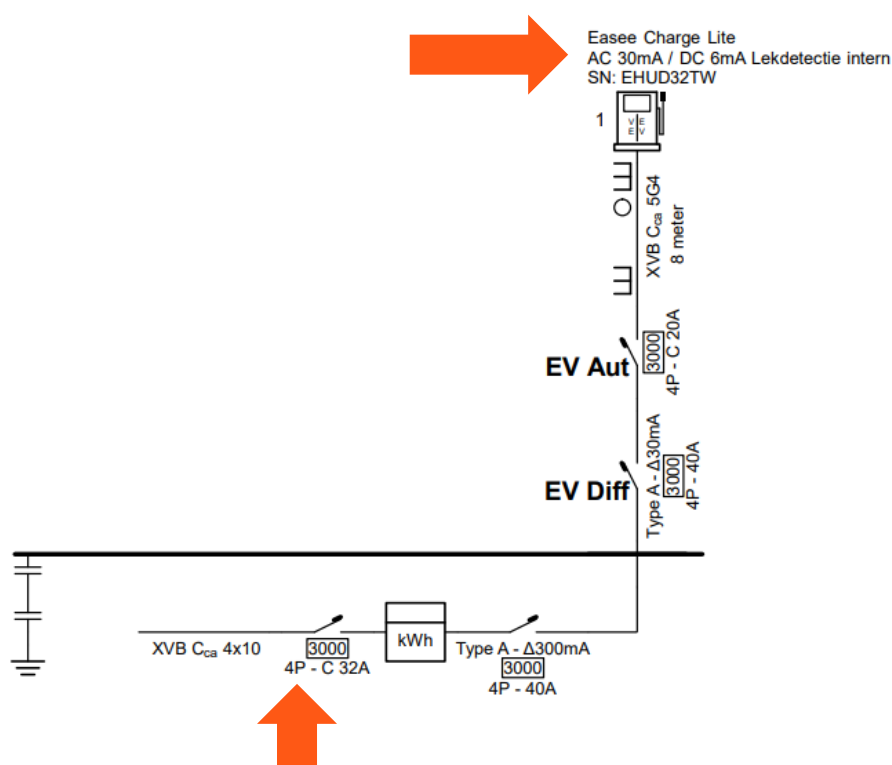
Easee Charge Lite
AC 30mA / DC 6mA Lekdetectie intern
SN: EHUD32TW

1

V E
E V

XVB $C_{ca}$ 5G4
8 meter

EV Aut

3000
4P - C 20A

EV Diff

Type A - Δ30mA
3000
4P - 40A

XVB $C_{ca}$ 4x10

3000
4P - C 32A

kWh

Type A - Δ300mA
3000
4P - 40A